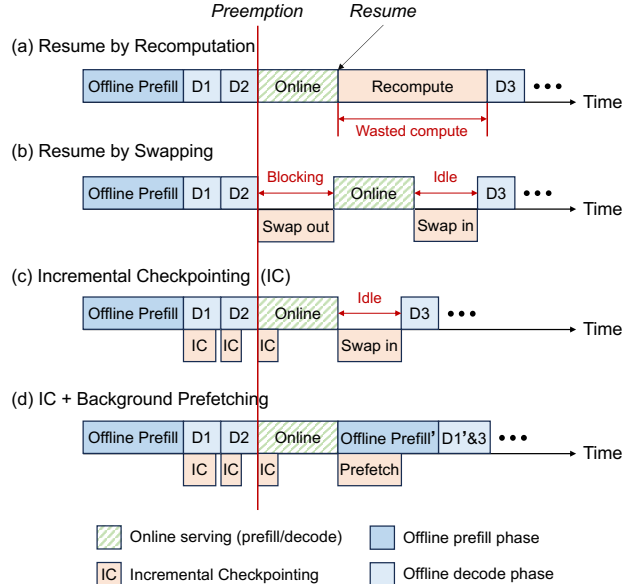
Preemption
Resume

(a) Resume by Recomputation

Offline Prefill | D1 | D2 | Online | Recompute | D3 ••• Time

Wasted compute

(b) Resume by Swapping

Blocking | Idle

Offline Prefill | D1 | D2 | Online | D3 ••• Time

Swap out | Swap in

(c) Incremental Checkpointing (IC)

Idle

Offline Prefill | D1 | D2 | Online | D3 ••• Time

IC | IC | IC | Swap in

(d) IC + Background Prefetching

Offline Prefill | D1 | D2 | Online | Offline Prefill' | D1'&3 ••• Time

IC | IC | IC | Prefetch

Online serving (prefill/decode)
Offline prefill phase
IC Incremental Checkpointing
Offline decode phase